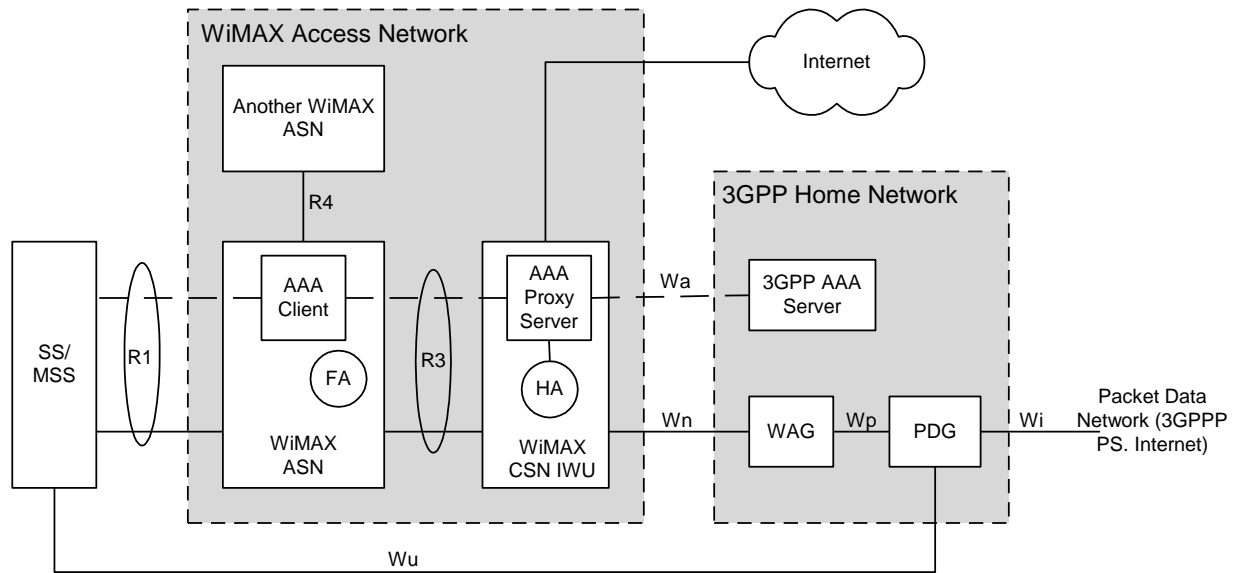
WiMAX Access Network

Internet

Another WiMAX ASN

R4

3GPP Home Network

SS/ MSS

R1

AAA Client

R3

AAA Proxy Server

Wa

3GPP AAA Server

FA

HA

WiMAX ASN

WiMAX CSN IWU

Wn

WAG

Wp

PDG

Wi

Packet Data Network (3GPPP PS. Internet)

Wu